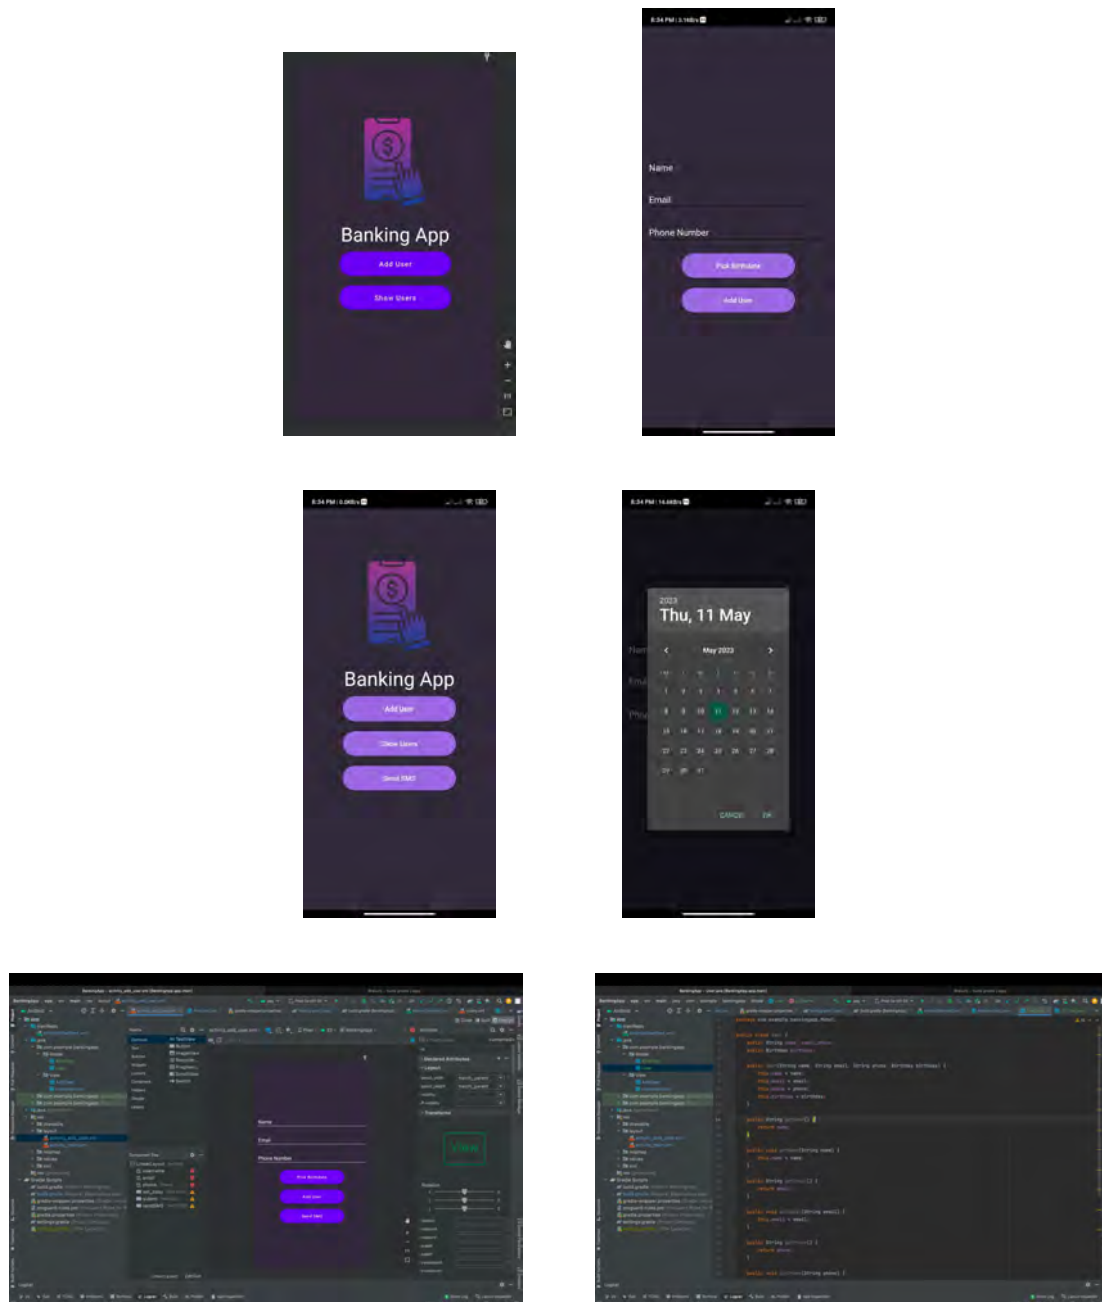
Banking App

Add User

Show Users

Name

Email

Phone Number

Pick Birthdate

Add User

Banking App

Add User

Show Users

Send SMS

2023

Thu, 11 May

May 2023

CANCEL OK

Name

Email

Phone Number

Pick Birthdate

Add User

Send SMS